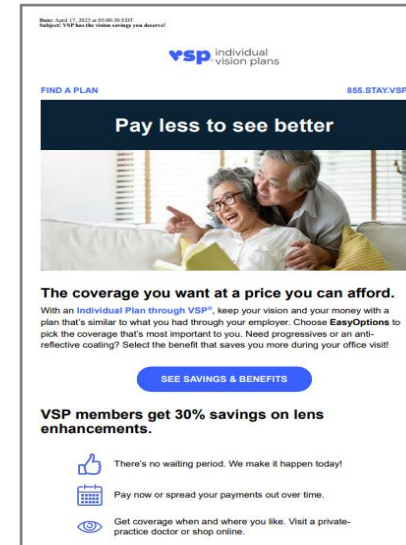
Date: April 17, 2025 at 05:00:30 EDT
Subject: VSP has the vision savings you deserve!

vsp individual vision plans

FIND A PLAN

855.STAY.VSP

Pay less to see better

The coverage you want at a price you can afford.

With an Individual Plan through VSP®, keep your vision and your money with a plan that's similar to what you had through your employer. Choose EasyOptions to pick the coverage that's most important to you. Need progressives or an anti-reflective coating? Select the benefit that saves you more during your office visit!

SEE SAVINGS & BENEFITS

VSP members get 30% savings on lens enhancements.

There's no waiting period. We make it happen today!

Pay now or spread your payments out over time.

Get coverage when and where you like. Visit a private-practice doctor or shop online.